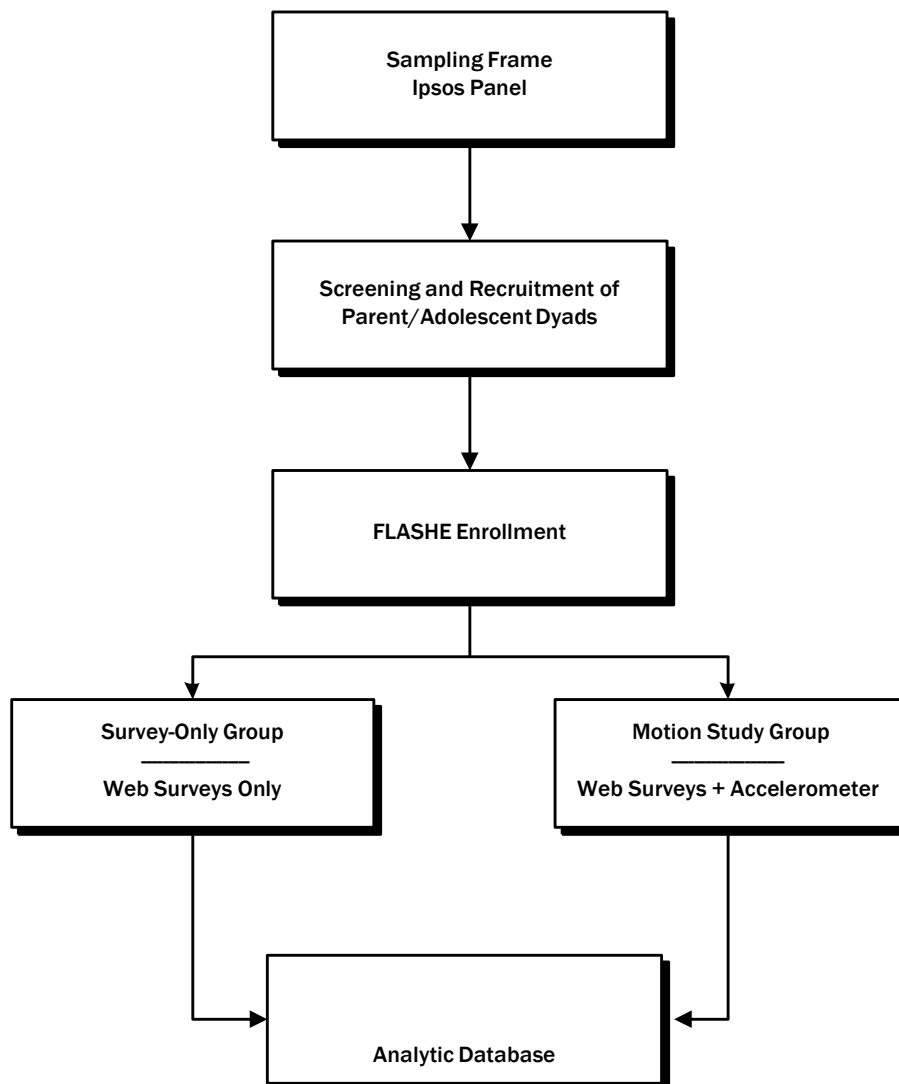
Sampling Frame
Ipsos Panel

Screening and Recruitment of Parent/Adolescent Dyads

FLASHE Enrollment

Survey-Only Group
Web Surveys Only

Motion Study Group
Web Surveys + Accelerometer

Analytic Database